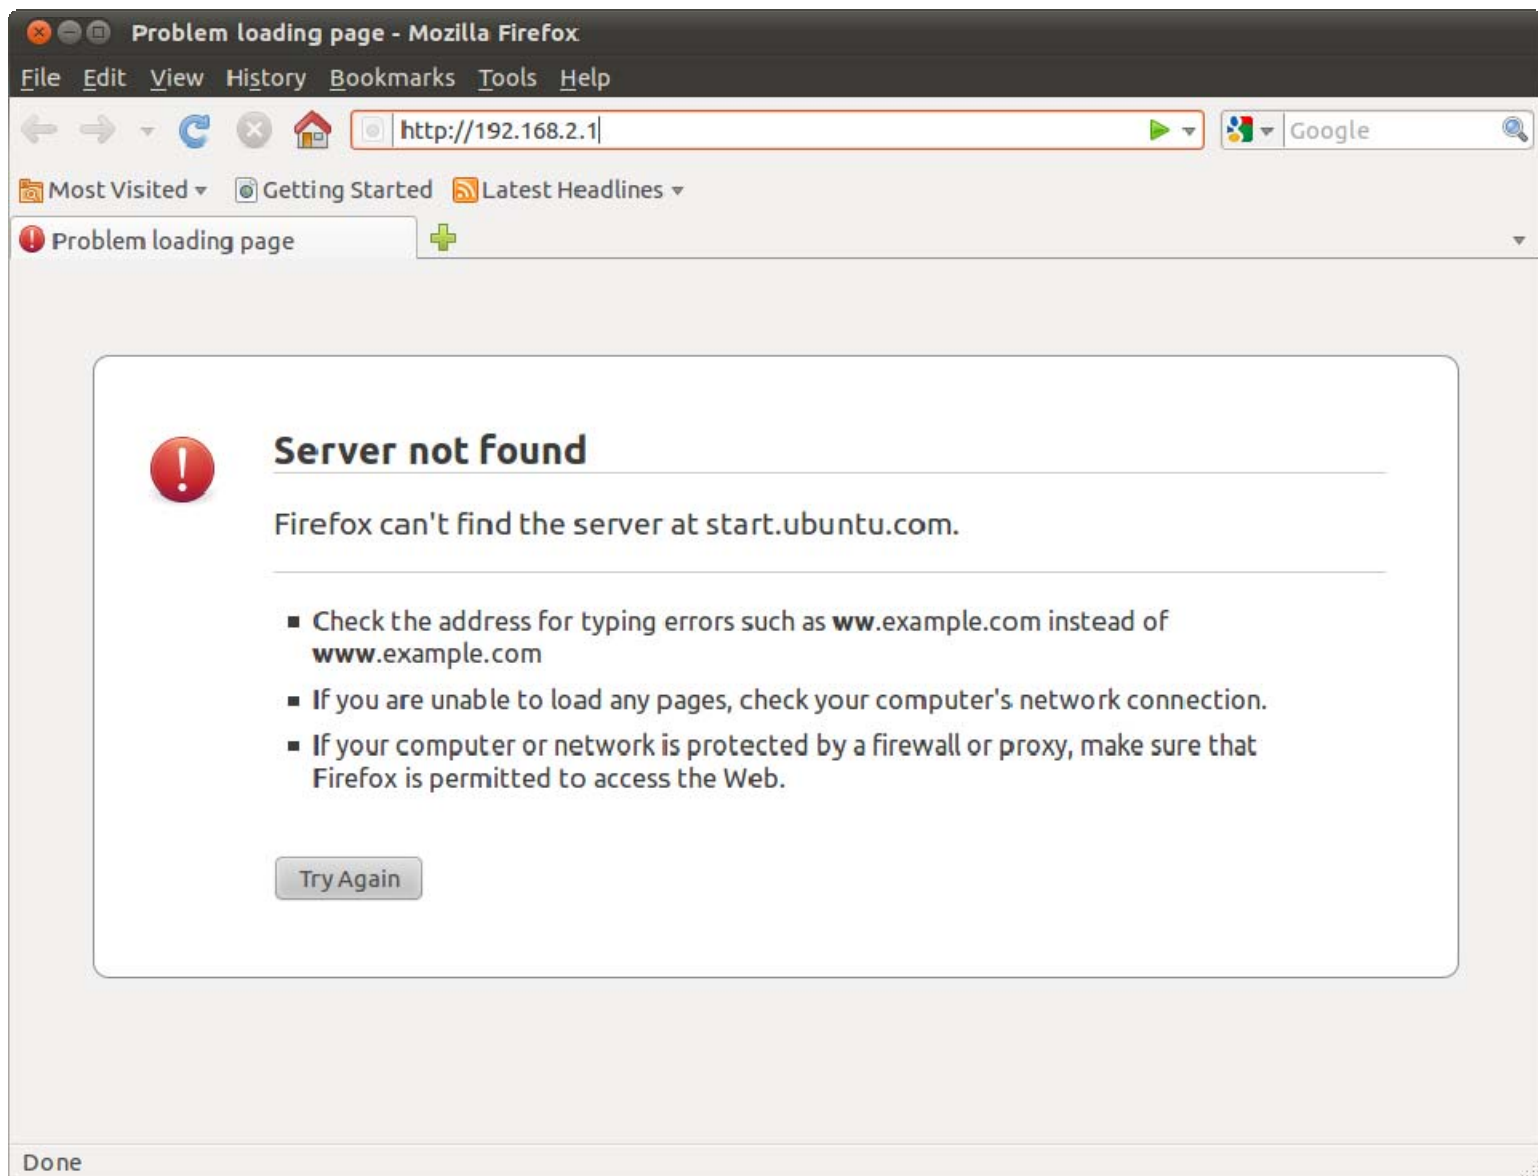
Problem loading page - Mozilla Firefox

File Edit View History Bookmarks Tools Help

http://192.168.2.1

Google

Most Visited Getting Started Latest Headlines

Problem loading page

Server not found

Firefox can't find the server at start.ubuntu.com.

- Check the address for typing errors such as **ww**.example.com instead of **www**.example.com
- If you are unable to load any pages, check your computer's network connection.
- If your computer or network is protected by a firewall or proxy, make sure that Firefox is permitted to access the Web.

Try Again

Done